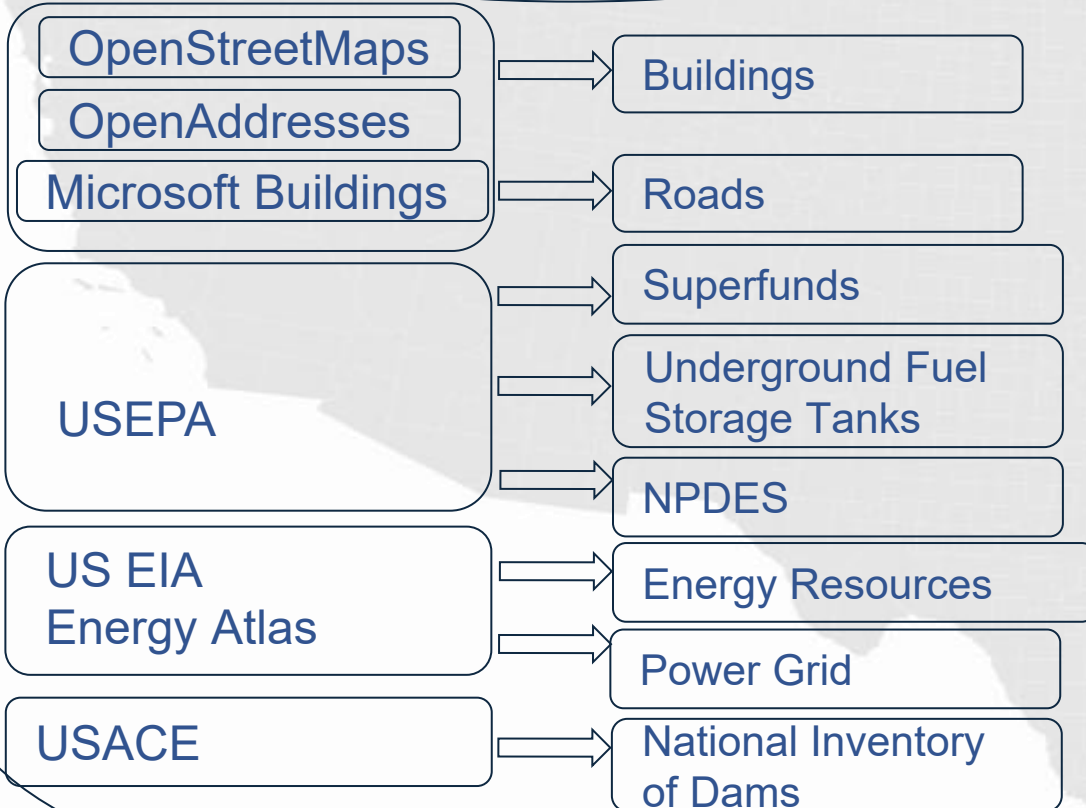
OpenStreetMaps
OpenAddresses
Microsoft Buildings

Buildings

Roads

USEPA

Superfunds

Underground Fuel Storage Tanks

NPDES

US EIA
Energy Atlas

Energy Resources

Power Grid

USACE

National Inventory of Dams